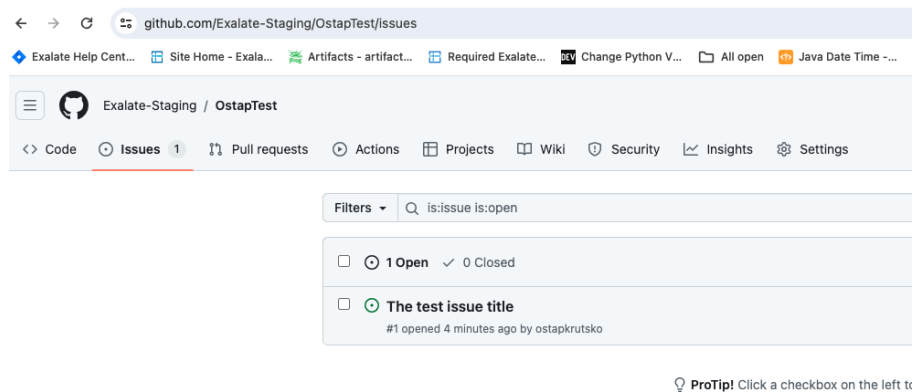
github.com/Exalate-Staging/OstapTest/issues

Exalate Help Cent... Site Home - Exala... Artifacts - artifact... Required Exalate... Change Python V... All open Java Date Time -...

Exalate-Staging / OstapTest

Code Issues 1 Pull requests Actions Projects Wiki Security Insights Settings

Filters is:issue is:open

1 Open 0 Closed

The test issue title
#1 opened 4 minutes ago by ostapkrutsko

ProTip! Click a checkbox on the left t